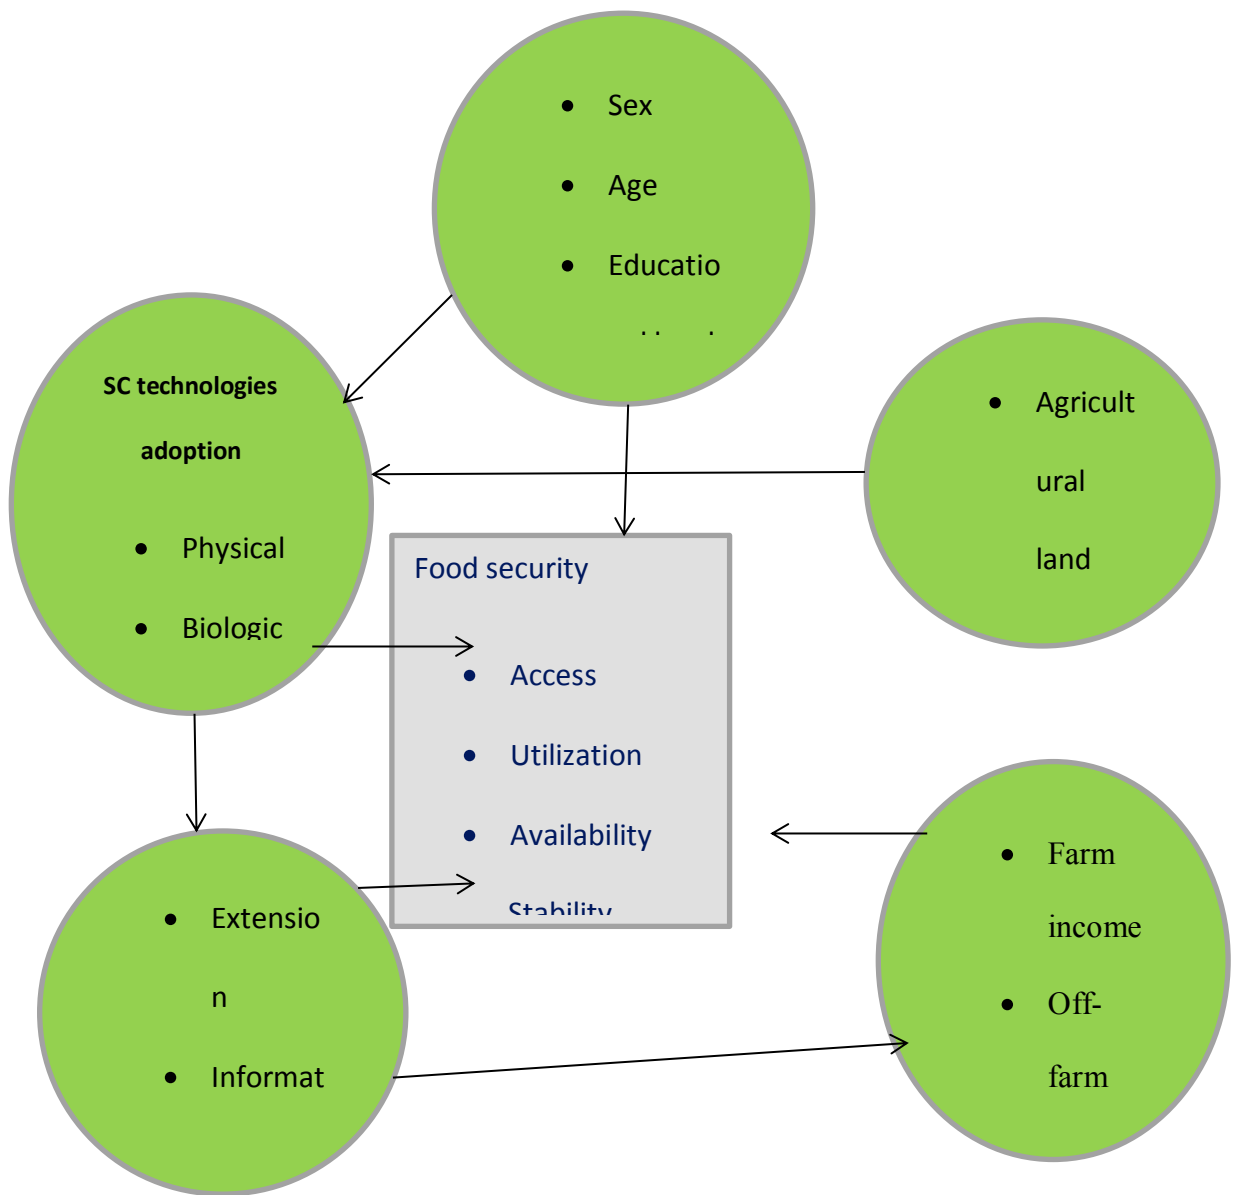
- Sex
- Age
- Educatio

SC technologies adoption

- Physical
- Biologic

- Agricult ural land

Food security

- Access
- Utilization
- Availability
- Stability

- Extensio n
- Informat

- Farm income
- Off-farm